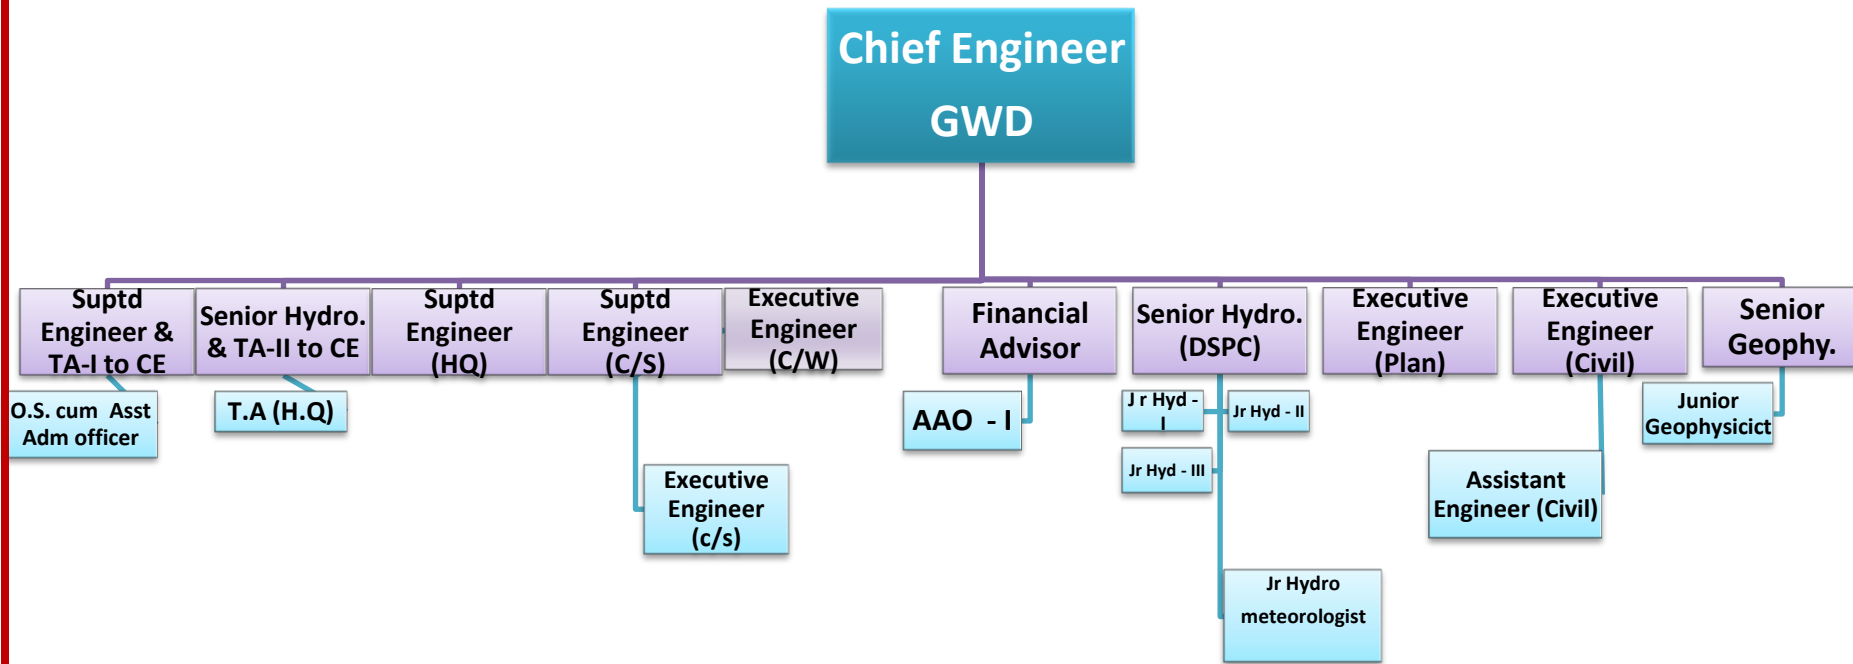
Chief Engineer
GWD

Suptd Engineer & TA-I to CE

O.S. cum Asst Adm officer

Senior Hydro. & TA-II to CE

T.A (H.Q)

Suptd Engineer (HQ)

Suptd Engineer (C/S)

Executive Engineer (c/s)

Executive Engineer (C/W)

Financial Advisor

AAO - I

Senior Hydro. (DSPC)

J r Hyd - I

Jr Hyd - II

Jr Hyd - III

Jr Hydro meteorologist

Executive Engineer (Plan)

Executive Engineer (Civil)

Assistant Engineer (Civil)

Senior Geophy.

Junior Geophysicict